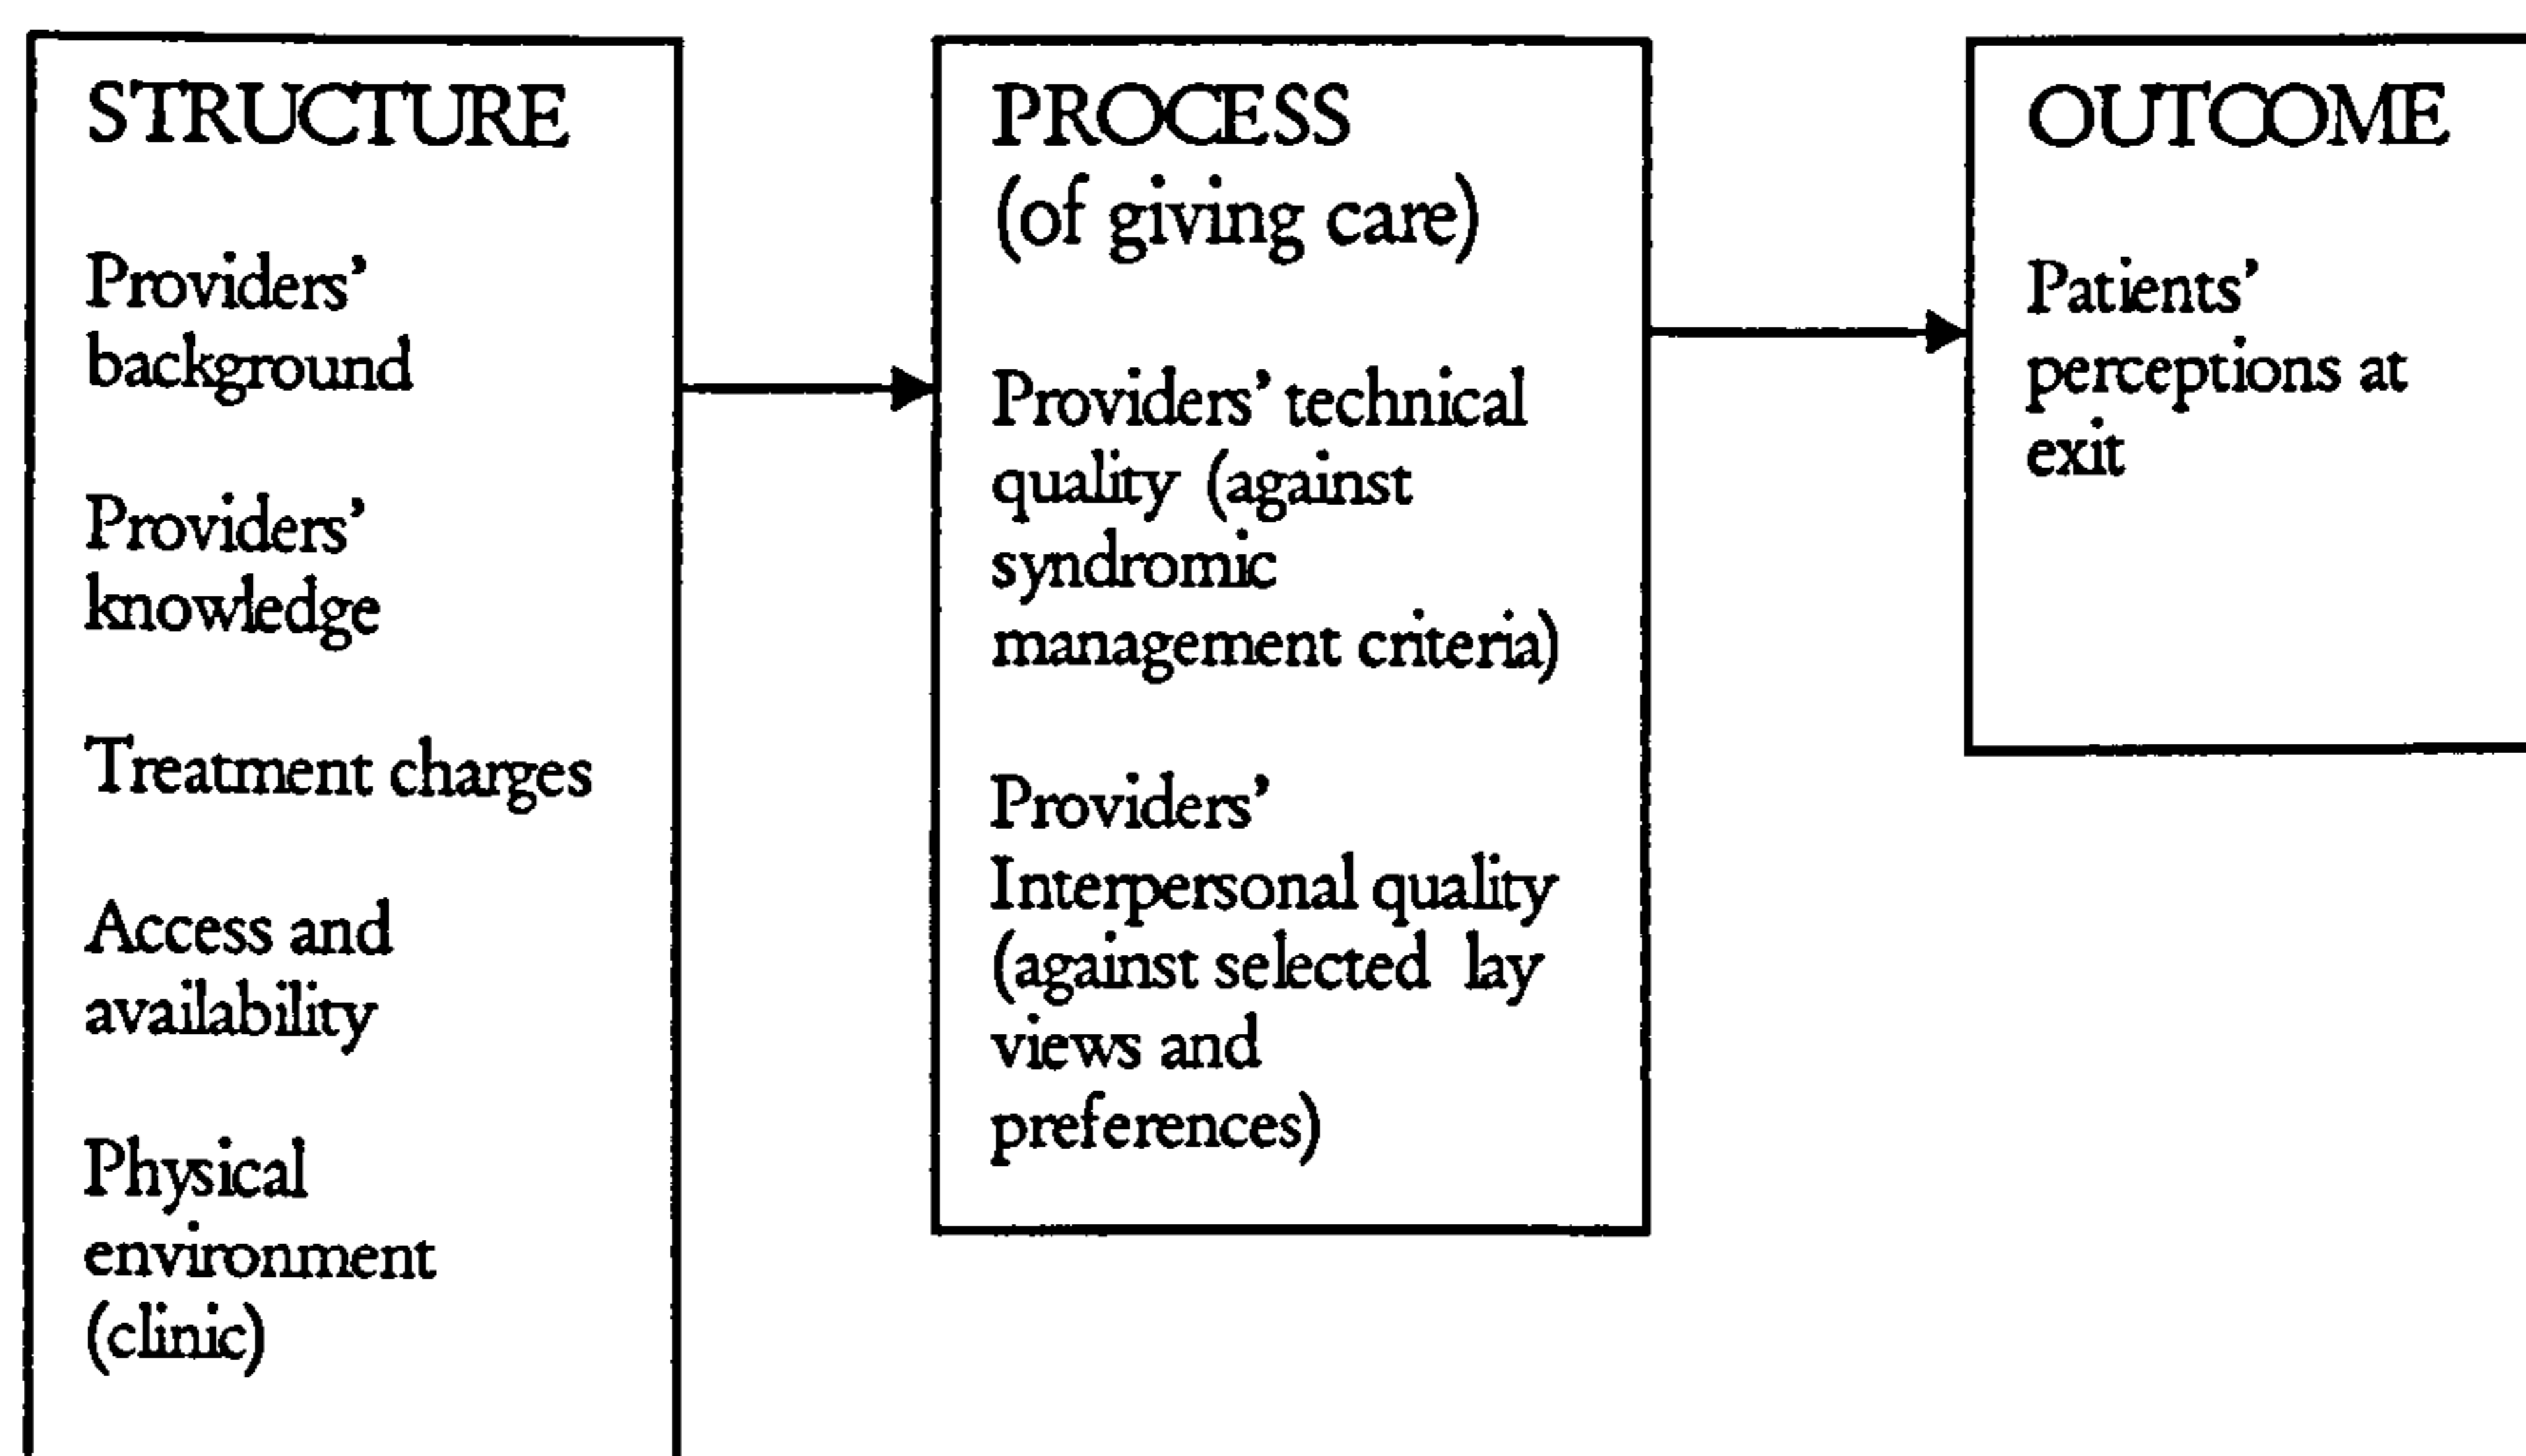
STRUCTURE

Providers' background

Providers' knowledge

Treatment charges

Access and availability

Physical environment (clinic)

PROCESS (of giving care)

Providers' technical quality (against syndromic management criteria)

Providers' Interpersonal quality (against selected lay views and preferences)

OUTCOME

Patients' perceptions at exit